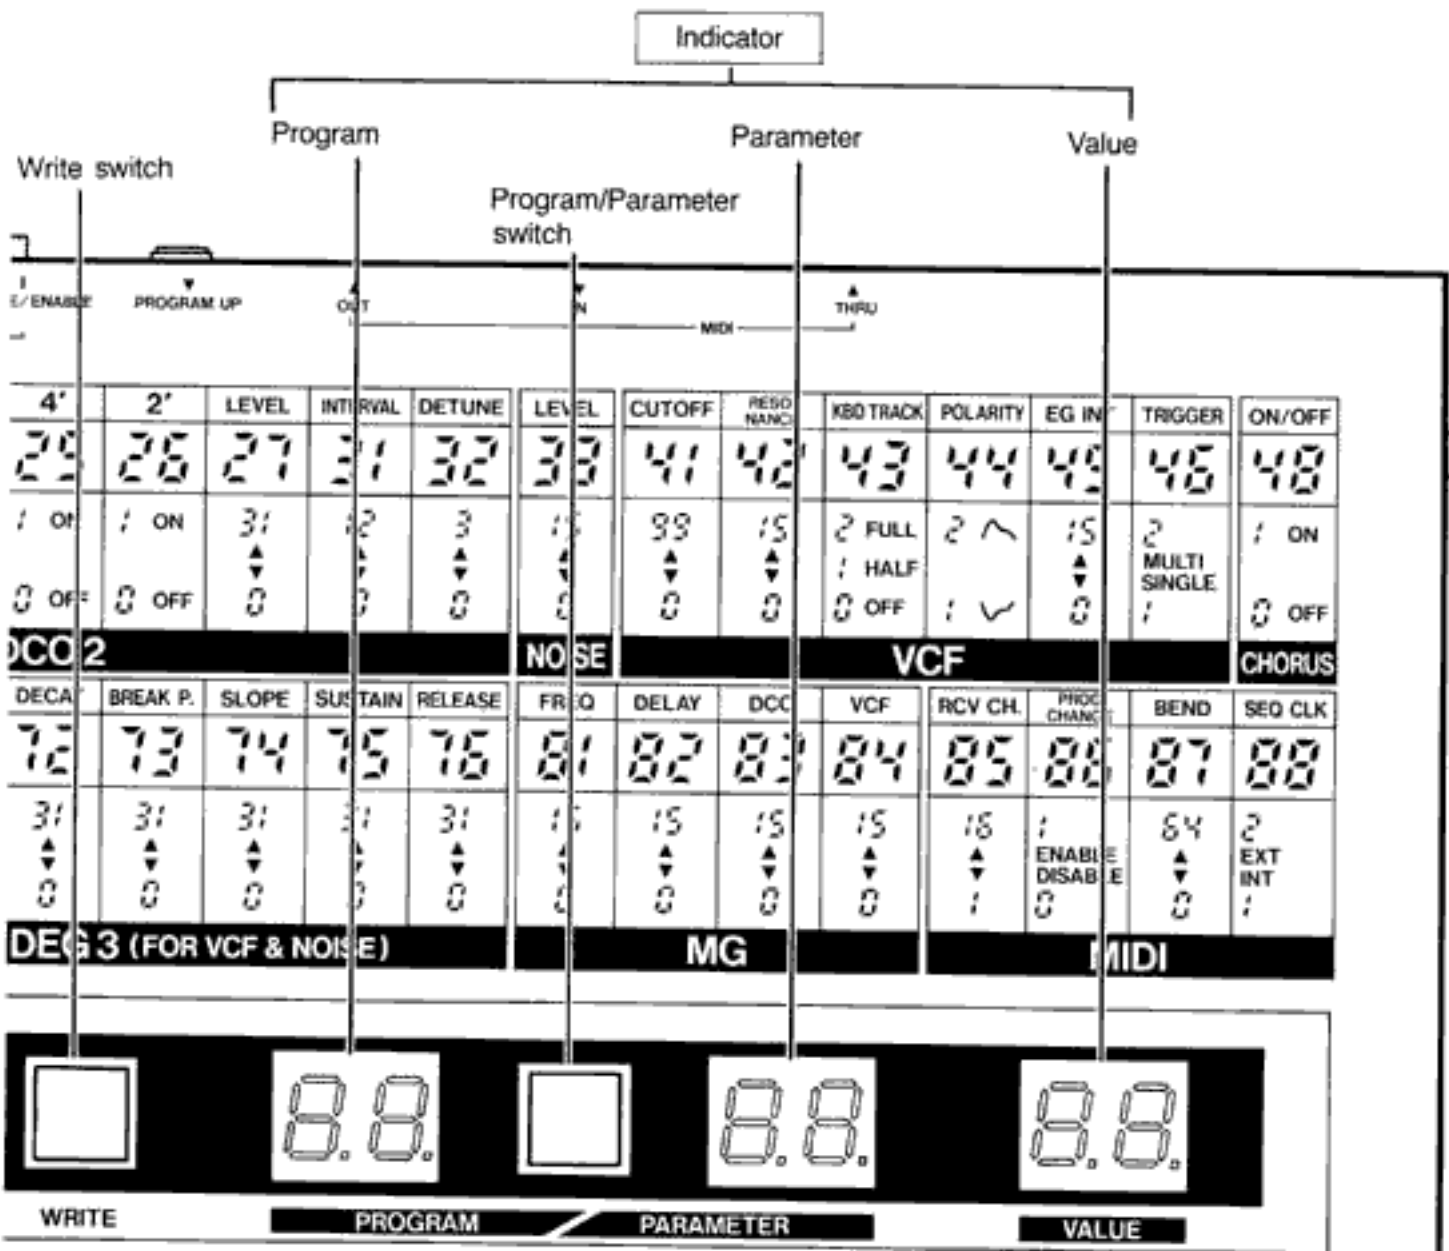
Indicator

Program

Parameter

Value

Write switch

Program/Parameter switch

E/ENABLE PROGRAM UP OUT IN MIDI THRU

| 4' | 2' | LEVEL | INTERVAL | DETUNE |
|---|---|---|---|---|
| 25 | 26 | 27 | 31 | 32 |
| 1 ON / 0 OFF | 1 ON / 0 OFF | 31 ▲▼ 0 | 12 ▲▼ 0 | 3 ▲▼ 0 |

DCO 2

| LEVEL |
|---|
| 33 |
| 15 ▲▼ 0 |

NOISE

| CUTOFF | RESONANCE | KBD TRACK | POLARITY | EG INT | TRIGGER |
|---|---|---|---|---|---|
| 41 | 42 | 43 | 44 | 45 | 46 |
| 99 ▲▼ 0 | 15 ▲▼ 0 | 2 FULL / 1 HALF / 0 OFF | 2 / 1 | 15 ▲▼ 0 | 2 MULTI SINGLE 1 |

VCF

| ON/OFF |
|---|
| 48 |
| 1 ON / 0 OFF |

CHORUS

| DECAY | BREAK P. | SLOPE | SUSTAIN | RELEASE |
|---|---|---|---|---|
| 72 | 73 | 74 | 75 | 76 |
| 31 ▲▼ 0 | 31 ▲▼ 0 | 31 ▲▼ 0 | 31 ▲▼ 0 | 31 ▲▼ 0 |

DEG 3 (FOR VCF & NOISE)

| FREQ | DELAY | DCO | VCF |
|---|---|---|---|
| 81 | 82 | 83 | 84 |
| 15 ▲▼ 0 | 15 ▲▼ 0 | 15 ▲▼ 0 | 15 ▲▼ 0 |

MG

| RCV CH. | PROG CHANGE | BEND | SEQ CLK |
|---|---|---|---|
| 85 | 86 | 87 | 88 |
| 16 ▲▼ 1 | 1 ENABLE DISABLE 0 | 64 ▲▼ 0 | 2 EXT INT 1 |

MIDI

WRITE

PROGRAM

PARAMETER

VALUE